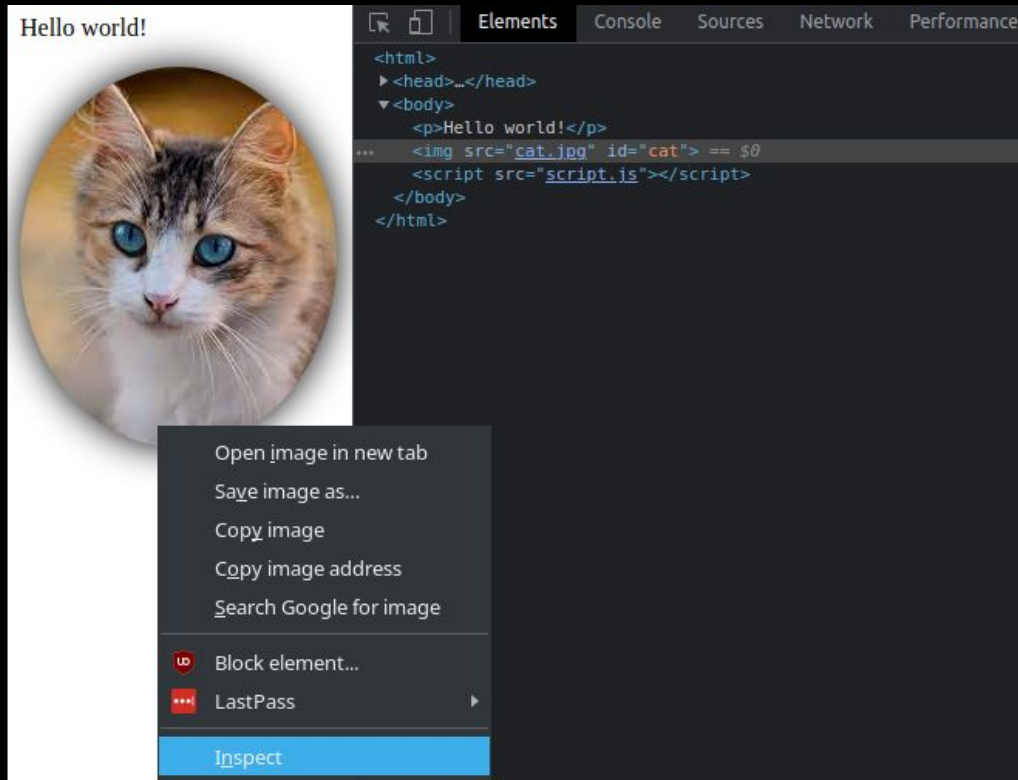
Hello world!

Elements Console Sources Network Performance

<html>
▶<head>…</head>
▼<body>
<p>Hello world!</p>
... <img src="cat.jpg" id="cat"> == $0
<script src="script.js"></script>
</body>
</html>

Open image in new tab
Save image as...
Copy image
Copy image address
Search Google for image
Block element...
LastPass
Inspect